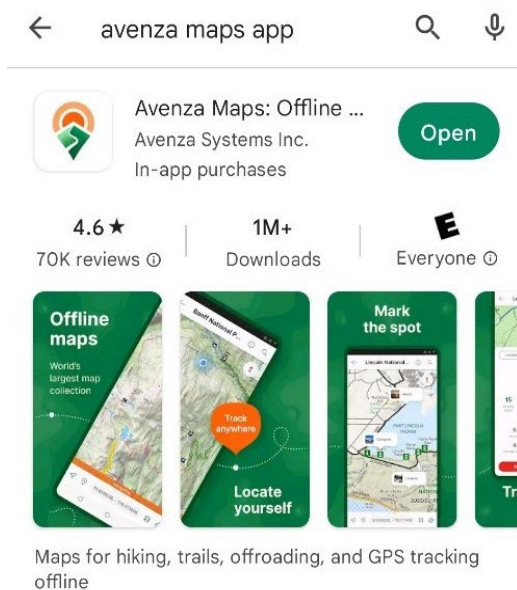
avenza maps app

Avenza Maps: Offline ...
Avenza Systems Inc.
In-app purchases

Open

4.6 ★
70K reviews ⓘ

1M+
Downloads

E
Everyone ⓘ

Offline maps
World's largest map collection

Banff National P...

Track anywhere

Locate yourself

Mark the spot

Lincoln National...

Tr

Maps for hiking, trails, offroading, and GPS tracking offline